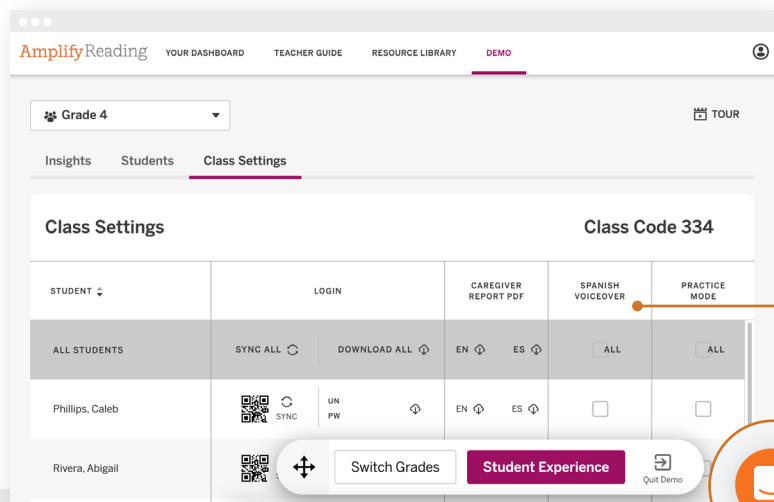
AmplifyReading YOUR DASHBOARD TEACHER GUIDE RESOURCE LIBRARY DEMO

Grade 4

TOUR

Insights Students Class Settings

Class Settings

Class Code 334

| STUDENT | LOGIN | | CAREGIVER REPORT PDF | | SPANISH VOICEOVER | PRACTICE MODE |
|---|---|---|---|---|---|---|
| ALL STUDENTS | SYNC ALL | DOWNLOAD ALL | EN | ES | ALL | ALL |
| Phillips, Caleb | SYNC | UN PW | EN | ES | | |
| Rivera, Abigail | | | | | | |

Switch Grades

Student Experience

Quit Demo